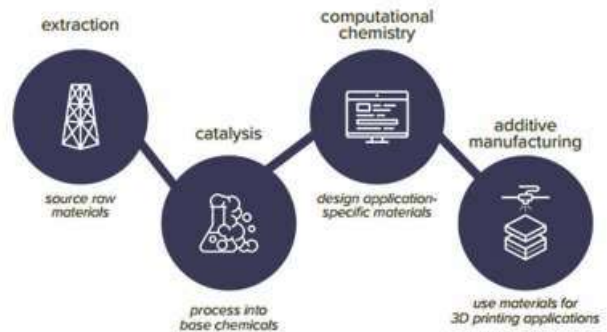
extraction

source raw materials

catalysis

process into base chemicals

computational chemistry

design application-specific materials

additive manufacturing

use materials for 3D printing applications